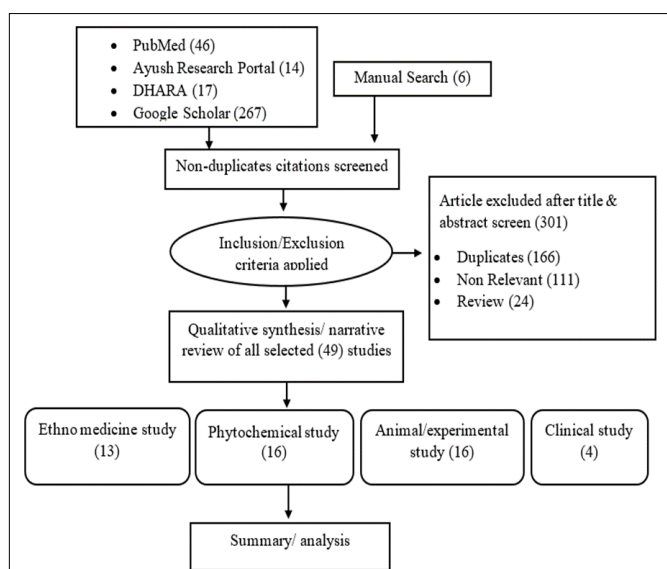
- PubMed (46)
- Ayush Research Portal (14)
- DHARA (17)
- Google Scholar (267)

Manual Search (6)

Non-duplicates citations screened

Inclusion/Exclusion criteria applied

Article excluded after title & abstract screen (301)

- Duplicates (166)
- Non Relevant (111)
- Review (24)

Qualitative synthesis/ narrative review of all selected (49) studies

Ethno medicine study (13)

Phytochemical study (16)

Animal/experimental study (16)

Clinical study (4)

Summary/ analysis